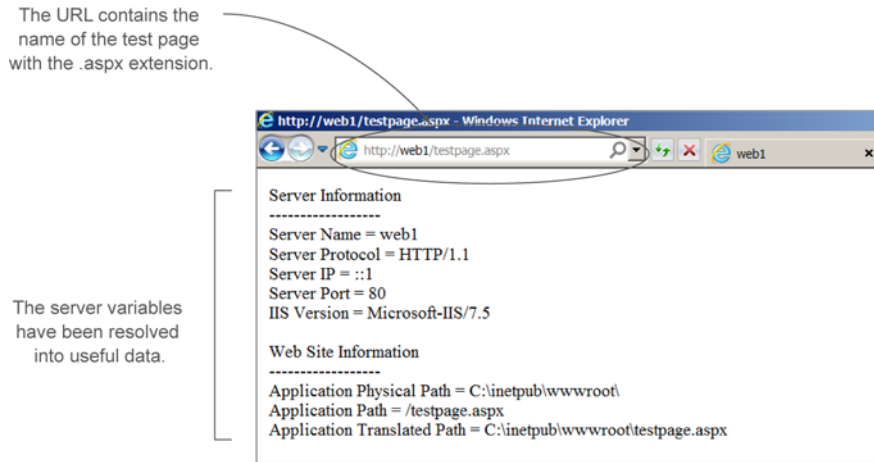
The URL contains the name of the test page with the .aspx extension.

http://web1/testpage.aspx - Windows Internet Explorer

http://web1/testpage.aspx

web1

Server Information
------------------
Server Name = web1
Server Protocol = HTTP/1.1
Server IP = ::1
Server Port = 80
IIS Version = Microsoft-IIS/7.5

Web Site Information
------------------
Application Physical Path = C:\inetpub\wwwroot\
Application Path = /testpage.aspx
Application Translated Path = C:\inetpub\wwwroot\testpage.aspx

The server variables have been resolved into useful data.